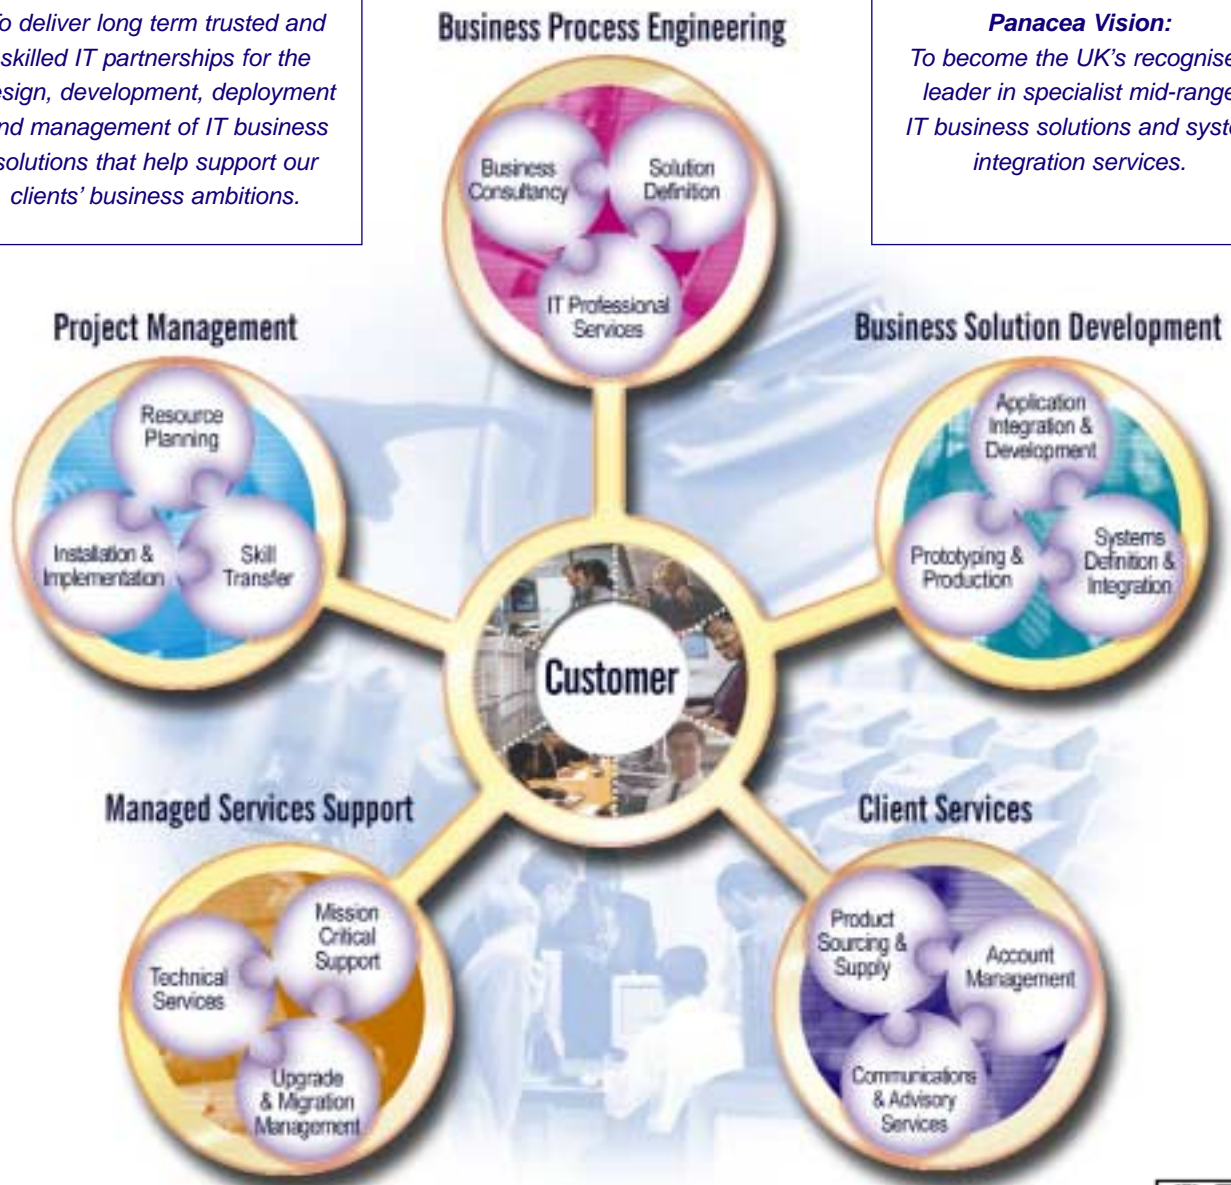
o deliver long term trusted and skilled IT partnerships for the esign, development, deployment nd management of IT business solutions that help support our clients' business ambitions.

Business Process Engineering

Business Consultancy

Solution Definition

IT Professional Services

Panacea Vision:
To become the UK's recognise leader in specialist mid-range IT business solutions and syst integration services.

Project Management

Resource Planning

Installation & Implementation

Skill Transfer

Business Solution Development

Application Integration & Development

Prototyping & Production

Systems Definition & Integration

Customer

Managed Services Support

Mission Critical Support

Technical Services

Upgrade & Migration Management

Client Services

Product Sourcing & Supply

Account Management

Communications & Advisory Services